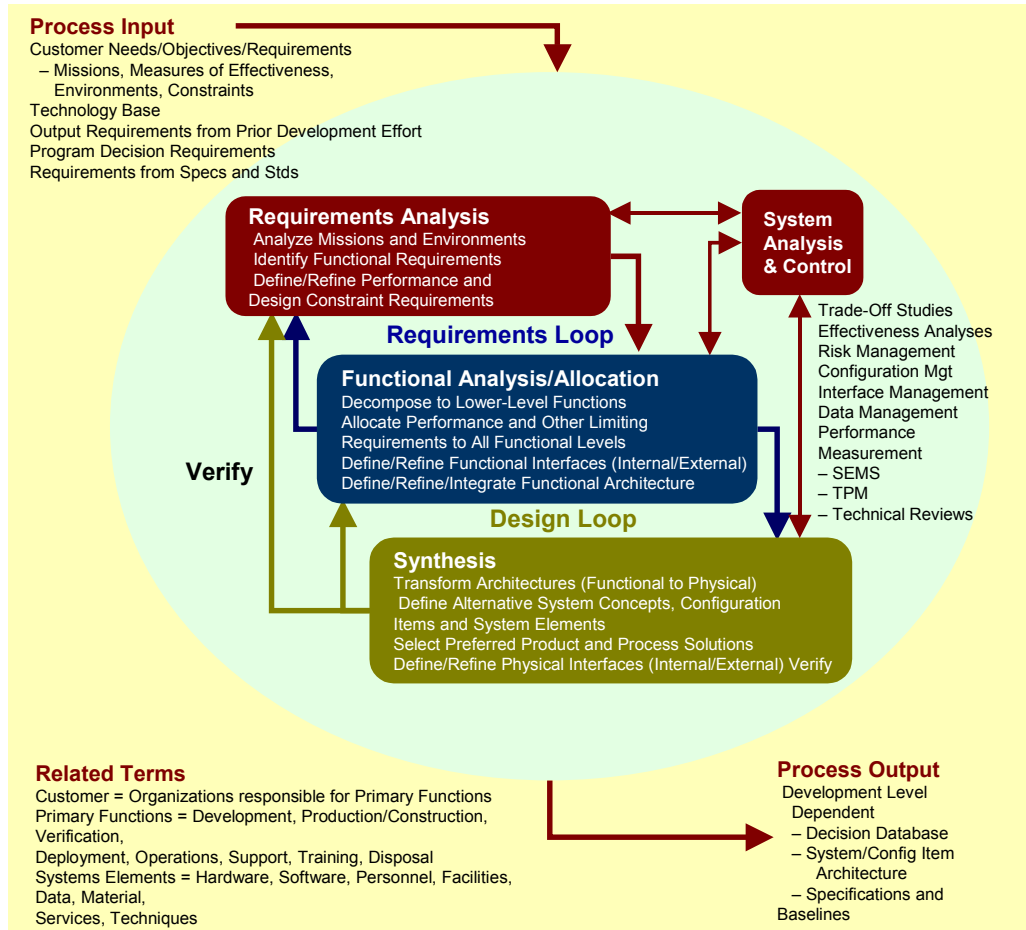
Process Input
Customer Needs/Objectives/Requirements
– Missions, Measures of Effectiveness, Environments, Constraints
Technology Base
Output Requirements from Prior Development Effort
Program Decision Requirements
Requirements from Specs and Stds

Requirements Analysis
Analyze Missions and Environments
Identify Functional Requirements
Define/Refine Performance and Design Constraint Requirements

System Analysis & Control

Trade-Off Studies
Effectiveness Analyses
Risk Management
Configuration Mgt
Interface Management
Data Management
Performance Measurement
– SEMS
– TPM
– Technical Reviews

Requirements Loop

Functional Analysis/Allocation
Decompose to Lower-Level Functions
Allocate Performance and Other Limiting Requirements to All Functional Levels
Define/Refine Functional Interfaces (Internal/External)
Define/Refine/Integrate Functional Architecture

Verify

Design Loop

Synthesis
Transform Architectures (Functional to Physical)
Define Alternative System Concepts, Configuration Items and System Elements
Select Preferred Product and Process Solutions
Define/Refine Physical Interfaces (Internal/External) Verify

Related Terms
Customer = Organizations responsible for Primary Functions
Primary Functions = Development, Production/Construction, Verification,
Deployment, Operations, Support, Training, Disposal
Systems Elements = Hardware, Software, Personnel, Facilities, Data, Material,
Services, Techniques

Process Output
Development Level Dependent
– Decision Database
– System/Config Item Architecture
– Specifications and Baselines